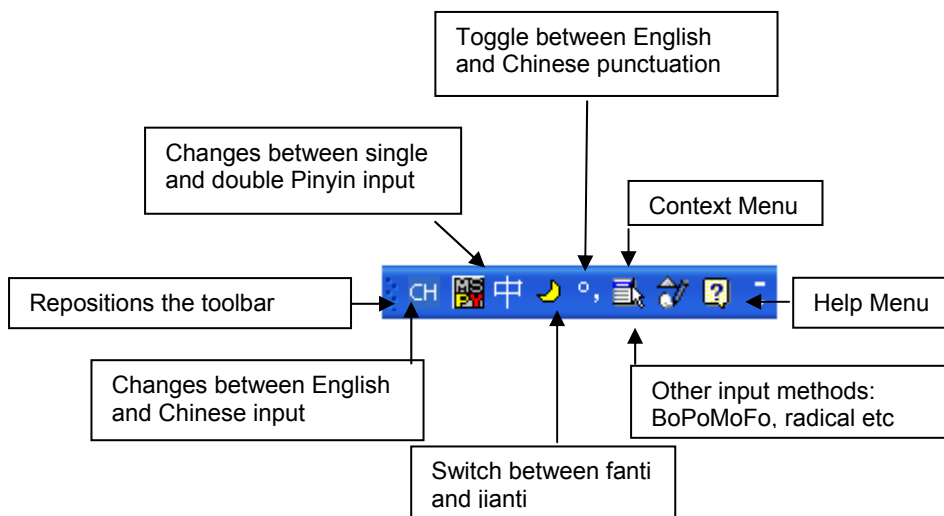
Toggle between English and Chinese punctuation

Changes between single and double Pinyin input

Context Menu

Repositions the toolbar

CH

MS PY

中

°,

Help Menu

Changes between English and Chinese input

Other input methods: BoPoMoFo, radical etc

Switch between fanti and jianti